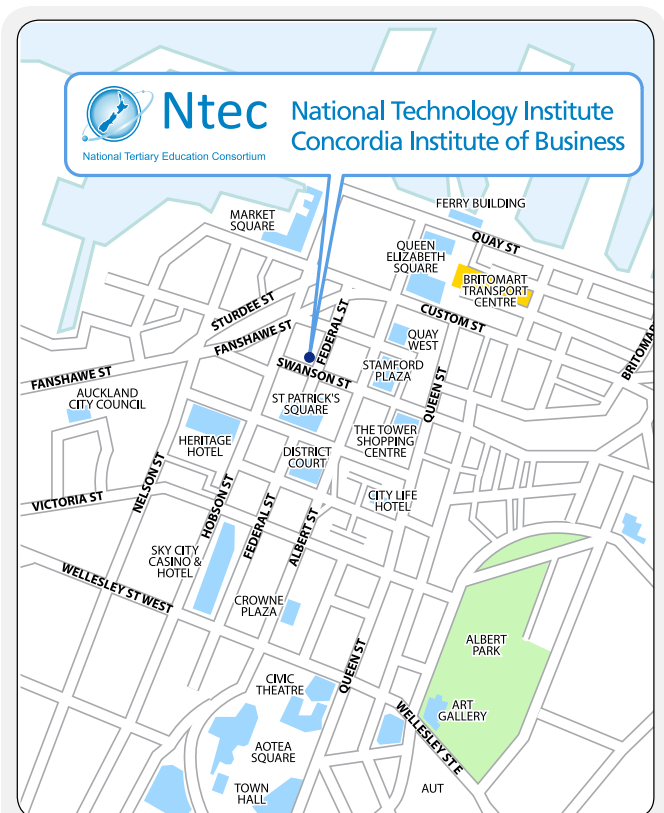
Ntec
National Tertiary Education Consortium
National Technology Institute
Concordia Institute of Business

MARKET SQUARE
FERRY BUILDING
QUAY ST
QUEEN ELIZABETH SQUARE
BRITOMART TRANSPORT CENTRE
STURDEE ST
FANSHAWE ST
FEDERAL ST
CUSTOM ST
QUAY WEST
BRITOMART
FANSHAWE ST
SWANSON ST
STAMFORD PLAZA
AUCKLAND CITY COUNCIL
ST PATRICK'S SQUARE
QUEEN ST
THE TOWER SHOPPING CENTRE
HERITAGE HOTEL
NELSON ST
DISTRICT COURT
HOBSON ST
CITY LIFE HOTEL
VICTORIA ST
FEDERAL ST
ALBERT ST
SKY CITY CASINO & HOTEL
WELLESLEY ST WEST
CROWNE PLAZA
ALBERT PARK
QUEEN ST
CIVIC THEATRE
ART GALLERY
WELLESLEY ST E
AOTEA SQUARE
TOWN HALL
AUT